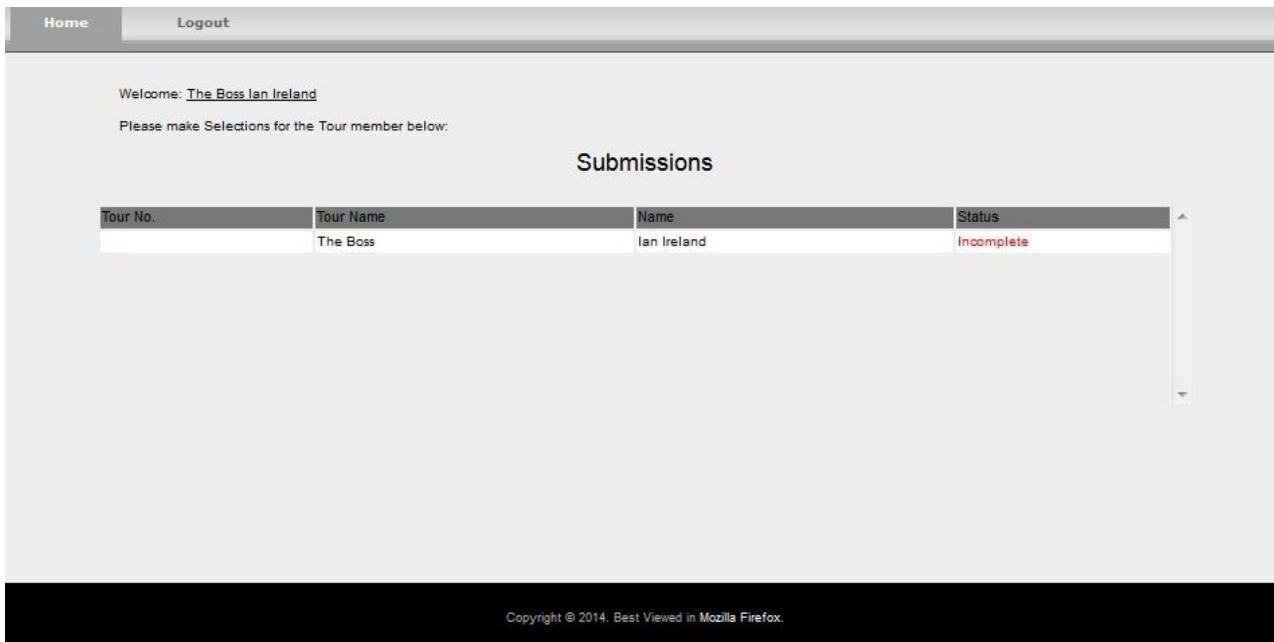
Home Logout

Welcome: The Boss Ian Ireland

Please make Selections for the Tour member below:

Submissions

| Tour No. | Tour Name | Name | Status |
|---|---|---|---|
| | The Boss | Ian Ireland | Incomplete |

Copyright © 2014. Best Viewed in Mozilla Firefox.